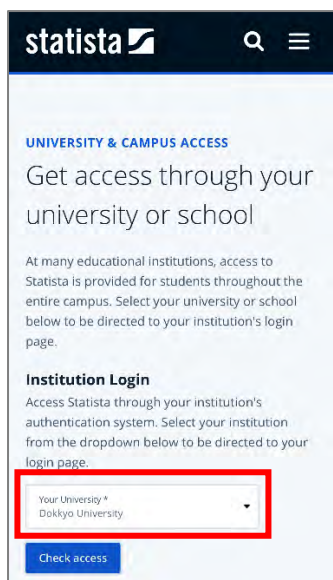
statista

UNIVERSITY & CAMPUS ACCESS

Get access through your university or school

At many educational institutions, access to Statista is provided for students throughout the entire campus. Select your university or school below to be directed to your institution's login page.

Institution Login

Access Statista through your institution's authentication system. Select your institution from the dropdown below to be directed to your login page.

Your University *
Dokkyo University

Check access